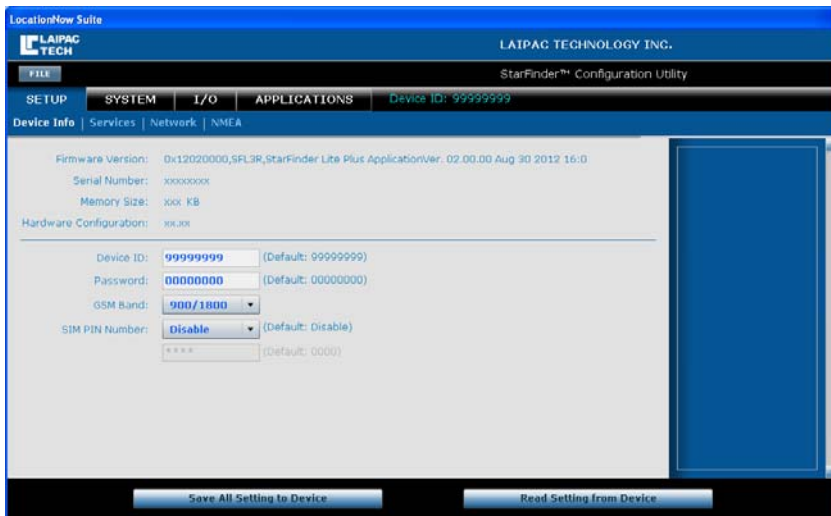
LocationNow Suite

LAIPAC TECH

LAIPAC TECHNOLOGY INC.

FILE

StarFinder™ Configuration Utility

SETUP | SYSTEM | I/O | APPLICATIONS | Device ID: 99999999

Device Info | Services | Network | NMEA

Firmware Version: 0x12020000,SFL3R,StarFinder Lite Plus ApplicationVer. 02.00.00 Aug 30 2012 16:0

Serial Number: xxxxxxxx

Memory Size: xxx KB

Hardware Configuration: xx.xx

Device ID: 99999999 (Default: 99999999)

Password: 00000000 (Default: 00000000)

GSM Band: 900/1800

SIM PIN Number: Disable (Default: Disable)

**** (Default: 0000)

Save All Setting to Device

Read Setting from Device